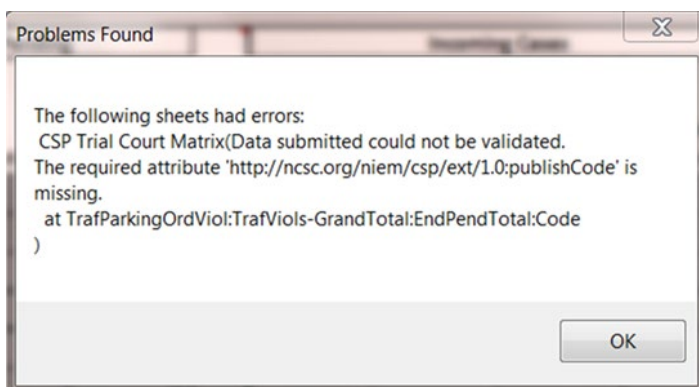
Problems Found

The following sheets had errors:
CSP Trial Court Matrix(Data submitted could not be validated.
The required attribute 'http://ncsc.org/niem/csp/ext/1.0:publishCode' is missing.
at TrafParkingOrdViol:TrafViols-GrandTotal:EndPendTotal:Code
)

OK